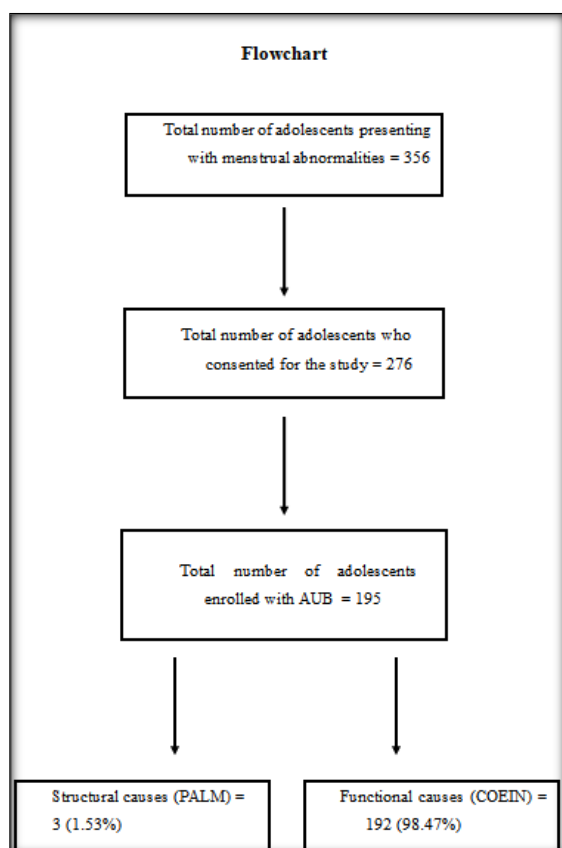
Flowchart

Total number of adolescents presenting with menstrual abnormalities = 356

Total number of adolescents who consented for the study = 276

Total number of adolescents enrolled with AUB = 195

Structural causes (PALM) = 3 (1.53%)

Functional causes (COEIN) = 192 (98.47%)